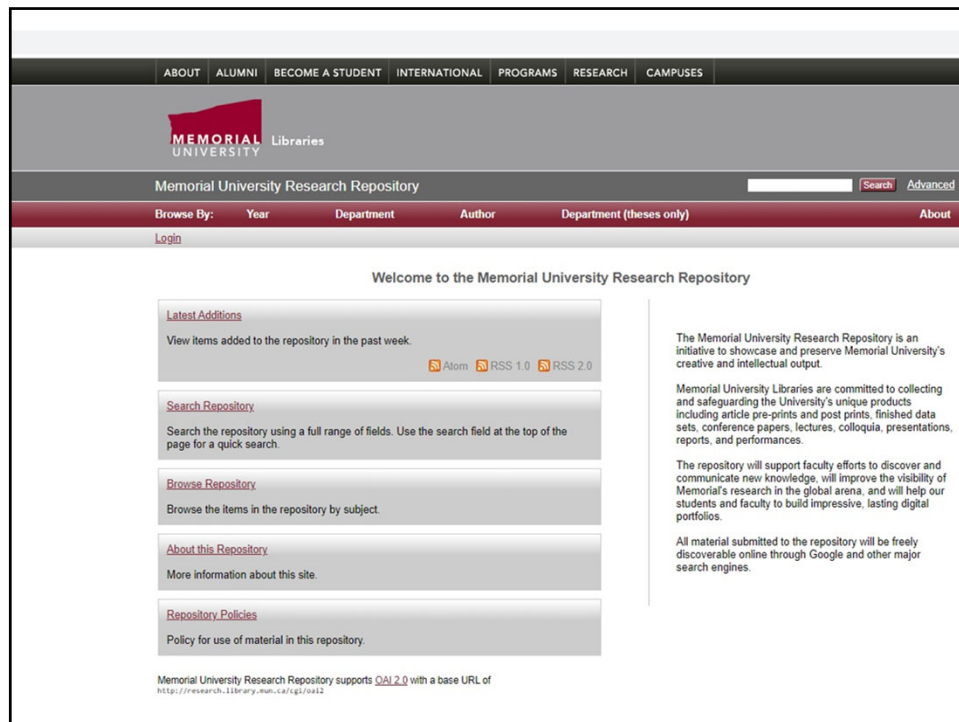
ABOUT ALUMNI BECOME A STUDENT INTERNATIONAL PROGRAMS RESEARCH CAMPUSES

MEMORIAL UNIVERSITY Libraries

Memorial University Research Repository

Search Advanced

Browse By: Year Department Author Department (theses only) About

Login

Welcome to the Memorial University Research Repository

Latest Additions

View items added to the repository in the past week.

Atom RSS 1.0 RSS 2.0

Search Repository

Search the repository using a full range of fields. Use the search field at the top of the page for a quick search.

Browse Repository

Browse the items in the repository by subject.

About this Repository

More information about this site.

Repository Policies

Policy for use of material in this repository.

Memorial University Research Repository supports OAI 2.0 with a base URL of http://research.library.mun.ca/cgi/oai2

The Memorial University Research Repository is an initiative to showcase and preserve Memorial University's creative and intellectual output.

Memorial University Libraries are committed to collecting and safeguarding the University's unique products including article pre-prints and post prints, finished data sets, conference papers, lectures, colloquia, presentations, reports, and performances.

The repository will support faculty efforts to discover and communicate new knowledge, will improve the visibility of Memorial's research in the global arena, and will help our students and faculty to build impressive, lasting digital portfolios.

All material submitted to the repository will be freely discoverable online through Google and other major search engines.